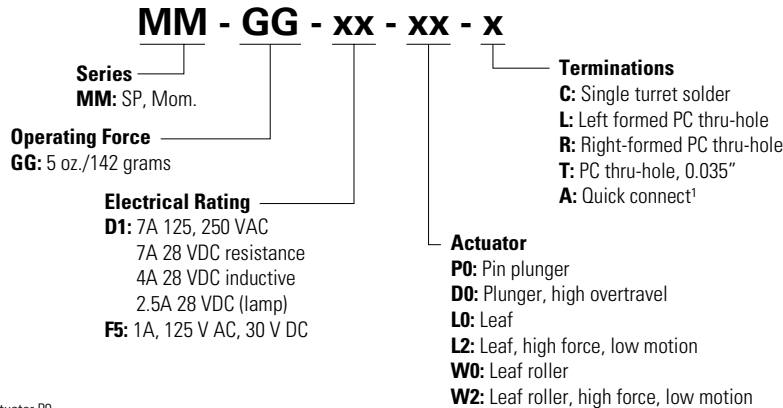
MM - GG - xx - xx - x

Series
MM: SP, Mom.

Operating Force
GG: 5 oz./142 grams

Electrical Rating
D1: 7A 125, 250 VAC
7A 28 VDC resistance
4A 28 VDC inductive
2.5A 28 VDC (lamp)
F5: 1A, 125 V AC, 30 V DC

Terminations
C: Single turret solder
L: Left formed PC thru-hole
R: Right-formed PC thru-hole
T: PC thru-hole, 0.035"
A: Quick connect¹

Actuator
P0: Pin plunger
D0: Plunger, high overtravel
L0: Leaf
L2: Leaf, high force, low motion
W0: Leaf roller
W2: Leaf roller, high force, low motion

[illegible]tuator P0